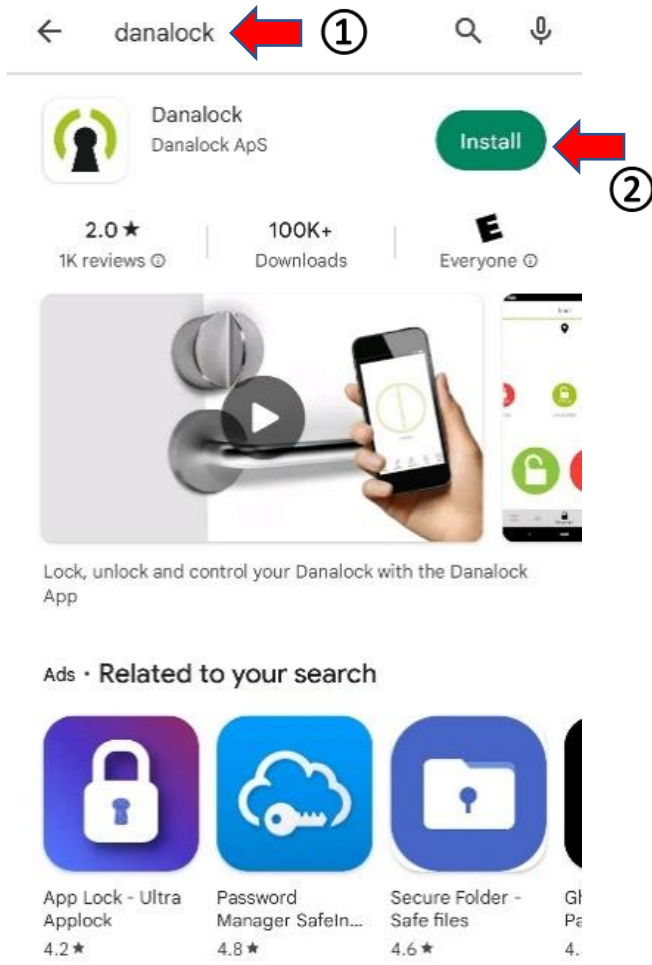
danalock ①

Danalock
Danalock ApS

Install ②

2.0 ★
1K reviews ⓘ

100K+
Downloads

E
Everyone ⓘ

Lock, unlock and control your Danalock with the Danalock App

Ads · Related to your search

App Lock - Ultra Applock
4.2 ★

Password Manager SafeIn...
4.8 ★

Secure Folder - Safe files
4.6 ★

Gl
Pa
4.